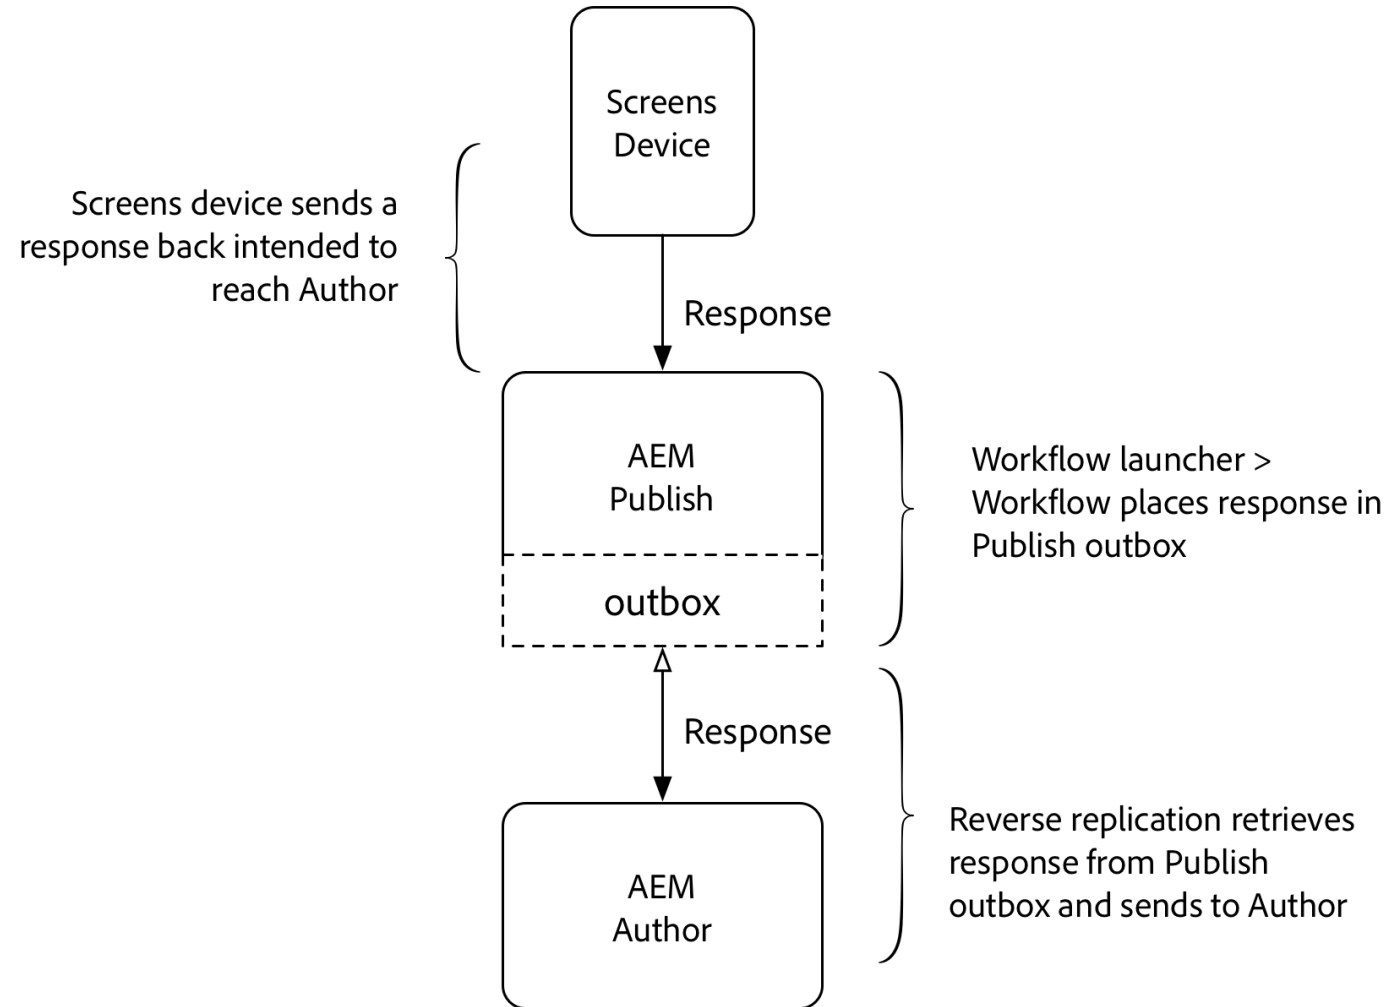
Screens Device

Screens device sends a response back intended to reach Author

Response

AEM Publish

outbox

Workflow launcher > Workflow places response in Publish outbox

Response

AEM Author

Reverse replication retrieves response from Publish outbox and sends to Author